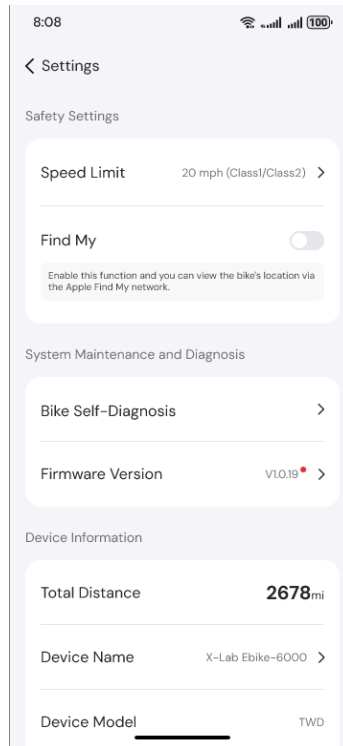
8:08

100

Settings

Safety Settings

Speed Limit 20 mph (Class1/Class2)

Find My

Enable this function and you can view the bike's location via the Apple Find My network.

System Maintenance and Diagnosis

Bike Self-Diagnosis

Firmware Version V1.0.19

Device Information

Total Distance 2678mi

Device Name X-Lab Ebike-6000

Device Model TWD